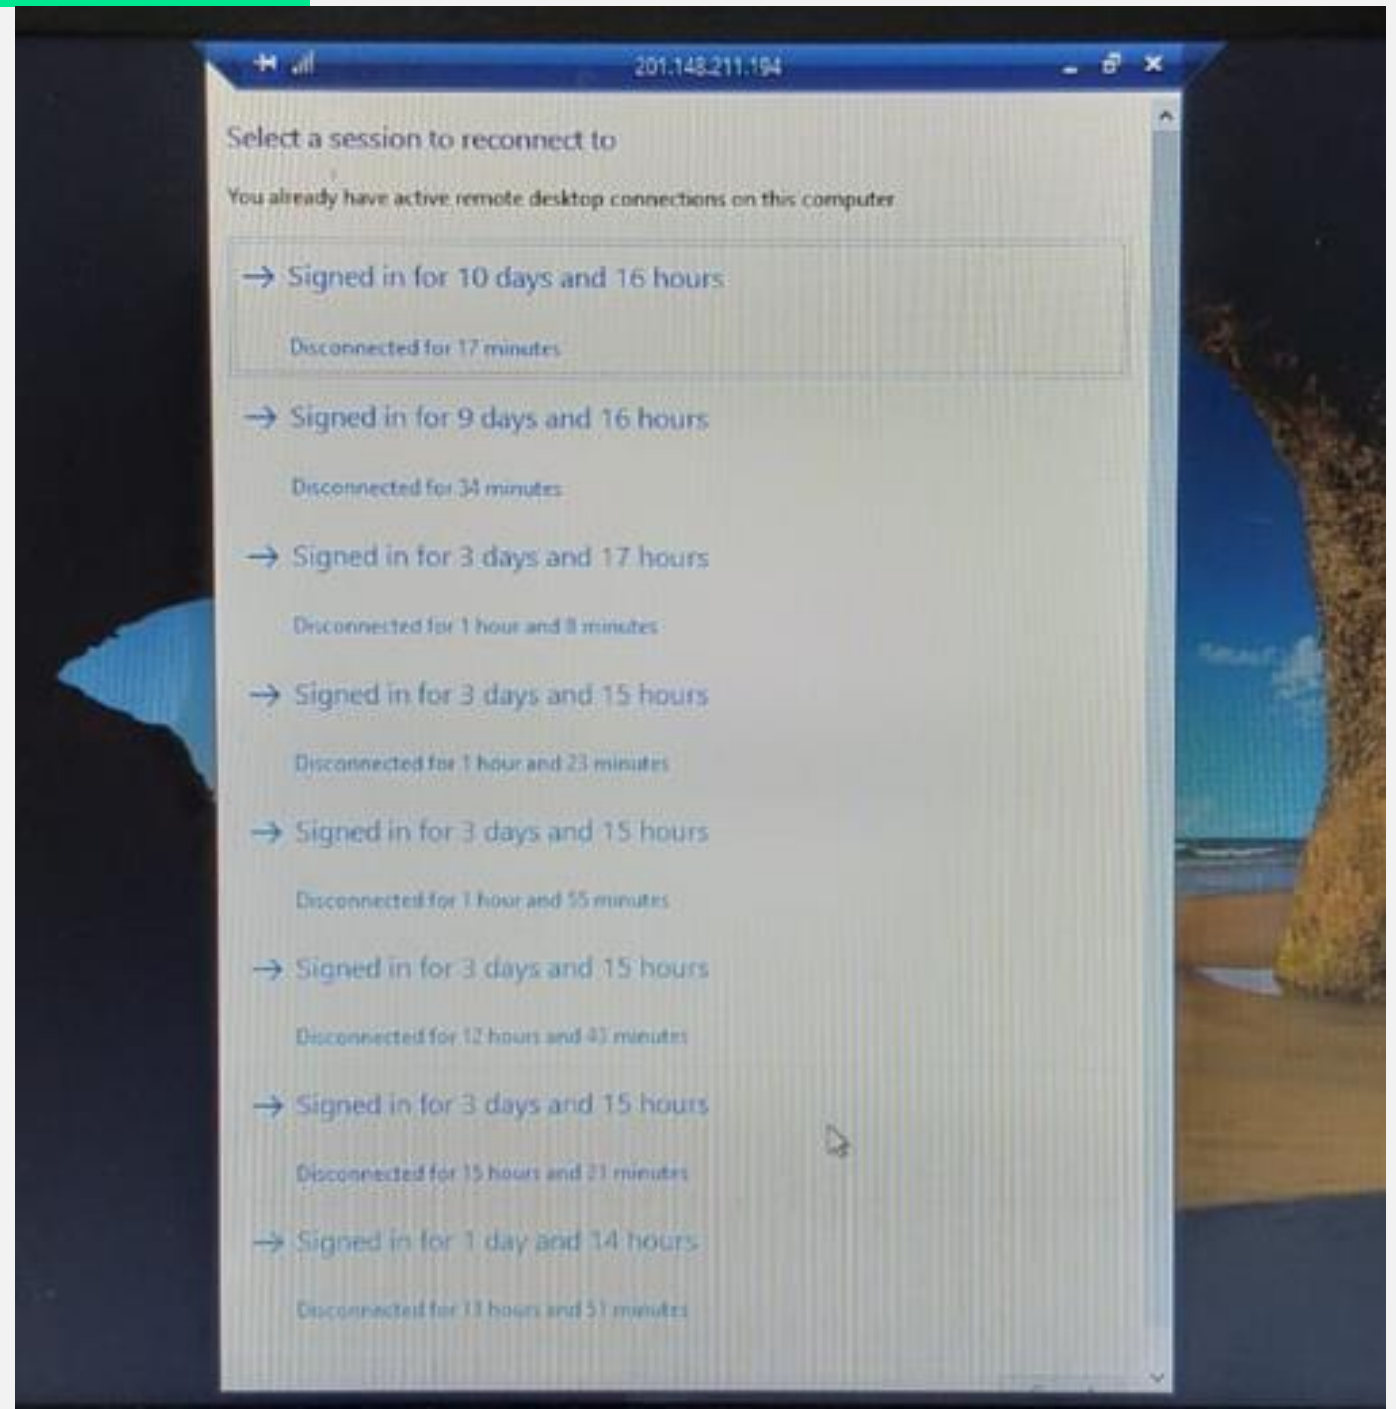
201.148.211.194

Select a session to reconnect to

You already have active remote desktop connections on this computer

→ Signed in for 10 days and 16 hours

Disconnected for 17 minutes

→ Signed in for 9 days and 16 hours

Disconnected for 34 minutes

→ Signed in for 3 days and 17 hours

Disconnected for 1 hour and 8 minutes

→ Signed in for 3 days and 15 hours

Disconnected for 1 hour and 23 minutes

→ Signed in for 3 days and 15 hours

Disconnected for 1 hour and 55 minutes

→ Signed in for 3 days and 15 hours

Disconnected for 12 hours and 43 minutes

→ Signed in for 3 days and 15 hours

Disconnected for 15 hours and 21 minutes

→ Signed in for 1 day and 14 hours

Disconnected for 13 hours and 51 minutes